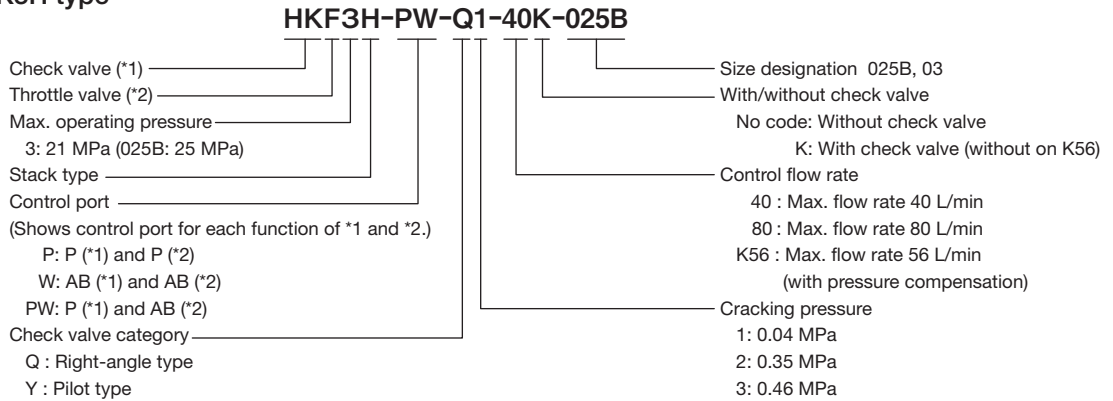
KCH type

HKF3H-PW-Q1-40K-025B

Check valve (*1)
Throttle valve (*2)
Max. operating pressure
3: 21 MPa (025B: 25 MPa)
Stack type
Control port
(Shows control port for each function of *1 and *2.)
P: P (*1) and P (*2)
W: AB (*1) and AB (*2)
PW: P (*1) and AB (*2)
Check valve category
Q : Right-angle type
Y : Pilot type

Size designation 025B, 03
With/without check valve
No code: Without check valve
K: With check valve (without on K56)
Control flow rate
40 : Max. flow rate 40 L/min
80 : Max. flow rate 80 L/min
K56 : Max. flow rate 56 L/min
(with pressure compensation)
Cracking pressure
1: 0.04 MPa
2: 0.35 MPa
3: 0.46 MPa